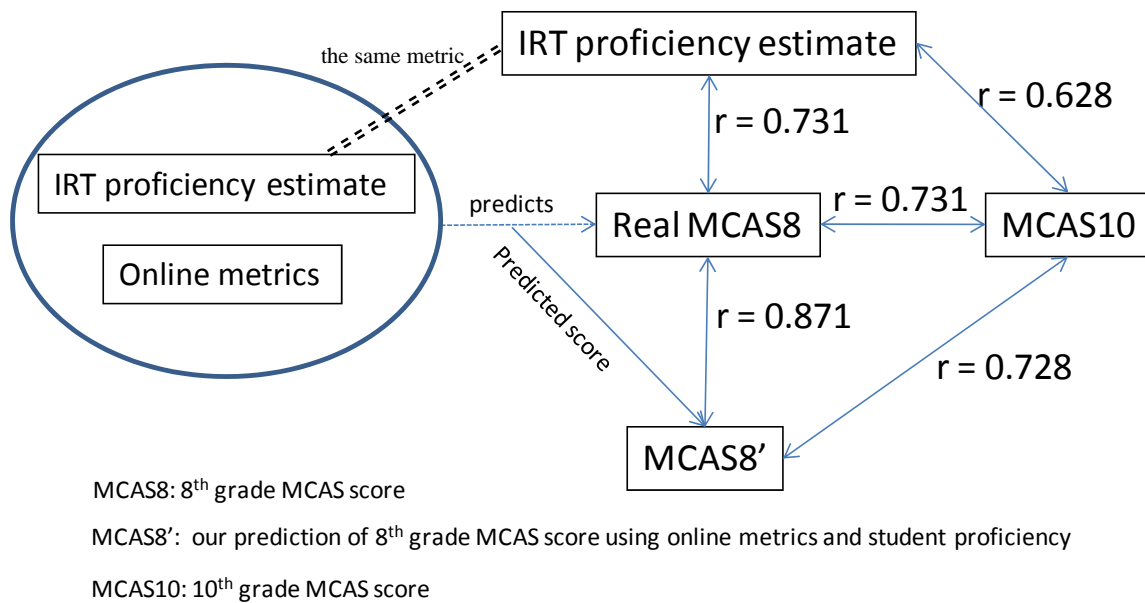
the same metric

IRT proficiency estimate

IRT proficiency estimate

Online metrics

predicts

Predicted score

r = 0.731

r = 0.628

Real MCAS8

r = 0.731

MCAS10

r = 0.871

r = 0.728

MCAS8'

MCAS8: 8$^{th}$ grade MCAS score

MCAS8': our prediction of 8$^{th}$ grade MCAS score using online metrics and student proficiency

MCAS10: 10$^{th}$ grade MCAS score